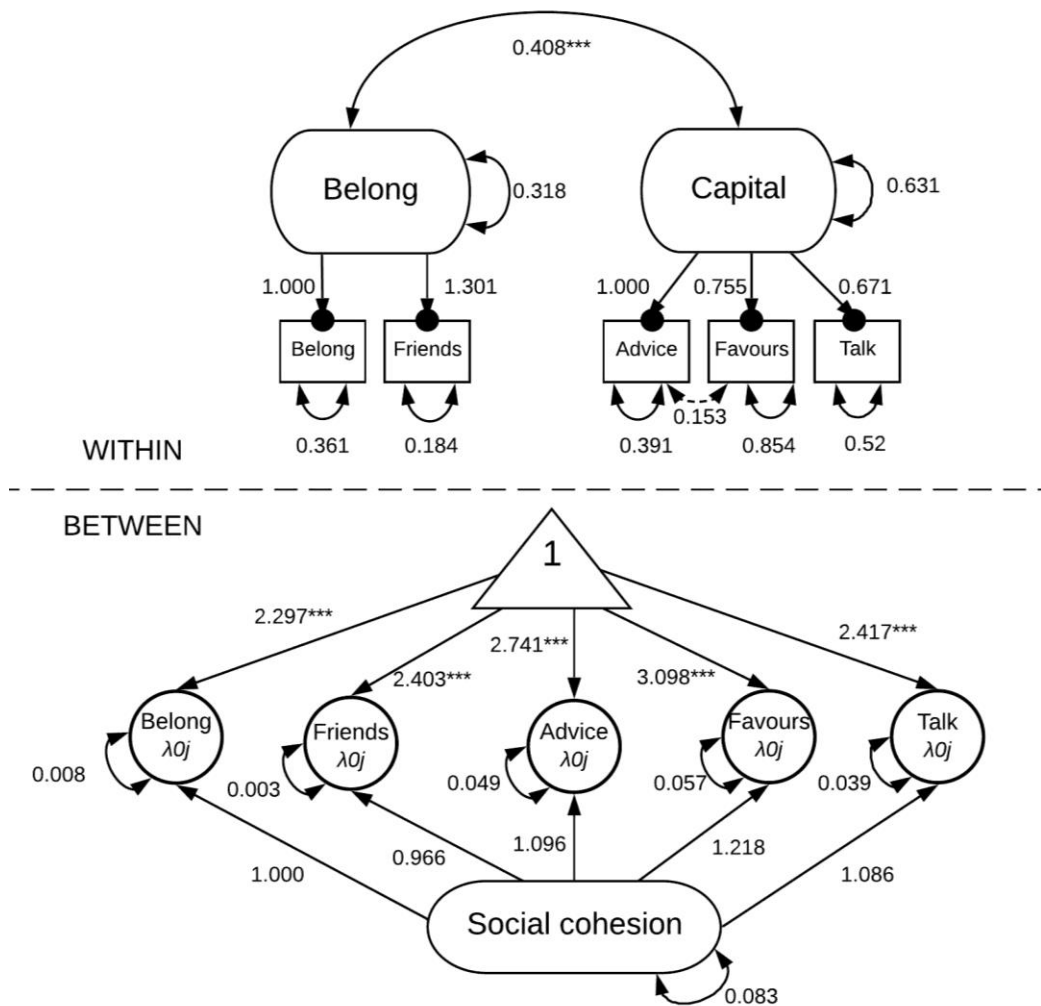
0.408***

Belong

0.318

Capital

0.631

1.000

1.301

1.000

0.755

0.671

Belong

Friends

Advice

Favours

Talk

0.153

0.361

0.184

0.391

0.854

0.52

WITHIN

BETWEEN

1

2.297***

2.403***

2.741***

3.098***

2.417***

Belong
$\lambda 0j$

Friends
$\lambda 0j$

Advice
$\lambda 0j$

Favours
$\lambda 0j$

Talk
$\lambda 0j$

0.008

0.003

0.049

0.057

0.039

1.000

0.966

1.096

1.218

1.086

Social cohesion

0.083